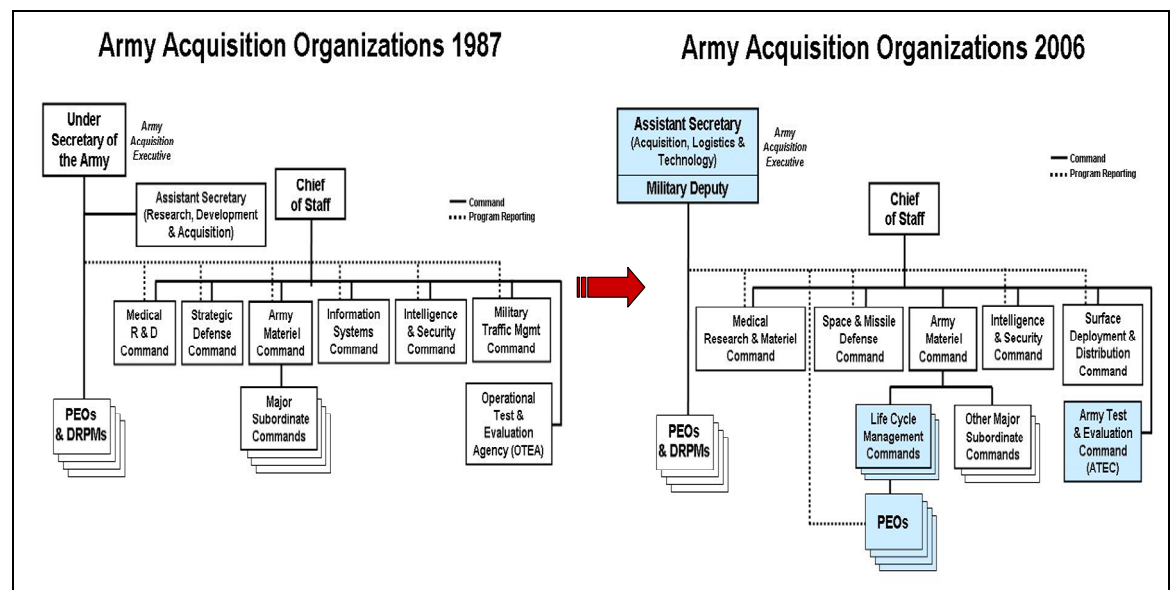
Army Acquisition Organizations 1987

Under Secretary of the Army

Army Acquisition Executive

Assistant Secretary (Research, Development & Acquisition)

Chief of Staff

Command
Program Reporting

Medical R & D Command

Strategic Defense Command

Army Materiel Command

Information Systems Command

Intelligence & Security Command

Military Traffic Mgmt Command

Major Subordinate Commands

Operational Test & Evaluation Agency (OTEA)

PEOs & DRPMs

Army Acquisition Organizations 2006

Assistant Secretary (Acquisition, Logistics & Technology)

Military Deputy

Army Acquisition Executive

Command
Program Reporting

Chief of Staff

Medical Research & Materiel Command

Space & Missile Defense Command

Army Materiel Command

Intelligence & Security Command

Surface Deployment & Distribution Command

Life Cycle Management Commands

Other Major Subordinate Commands

Army Test & Evaluation Command (ATEC)

PEOs & DRPMs

PEOs